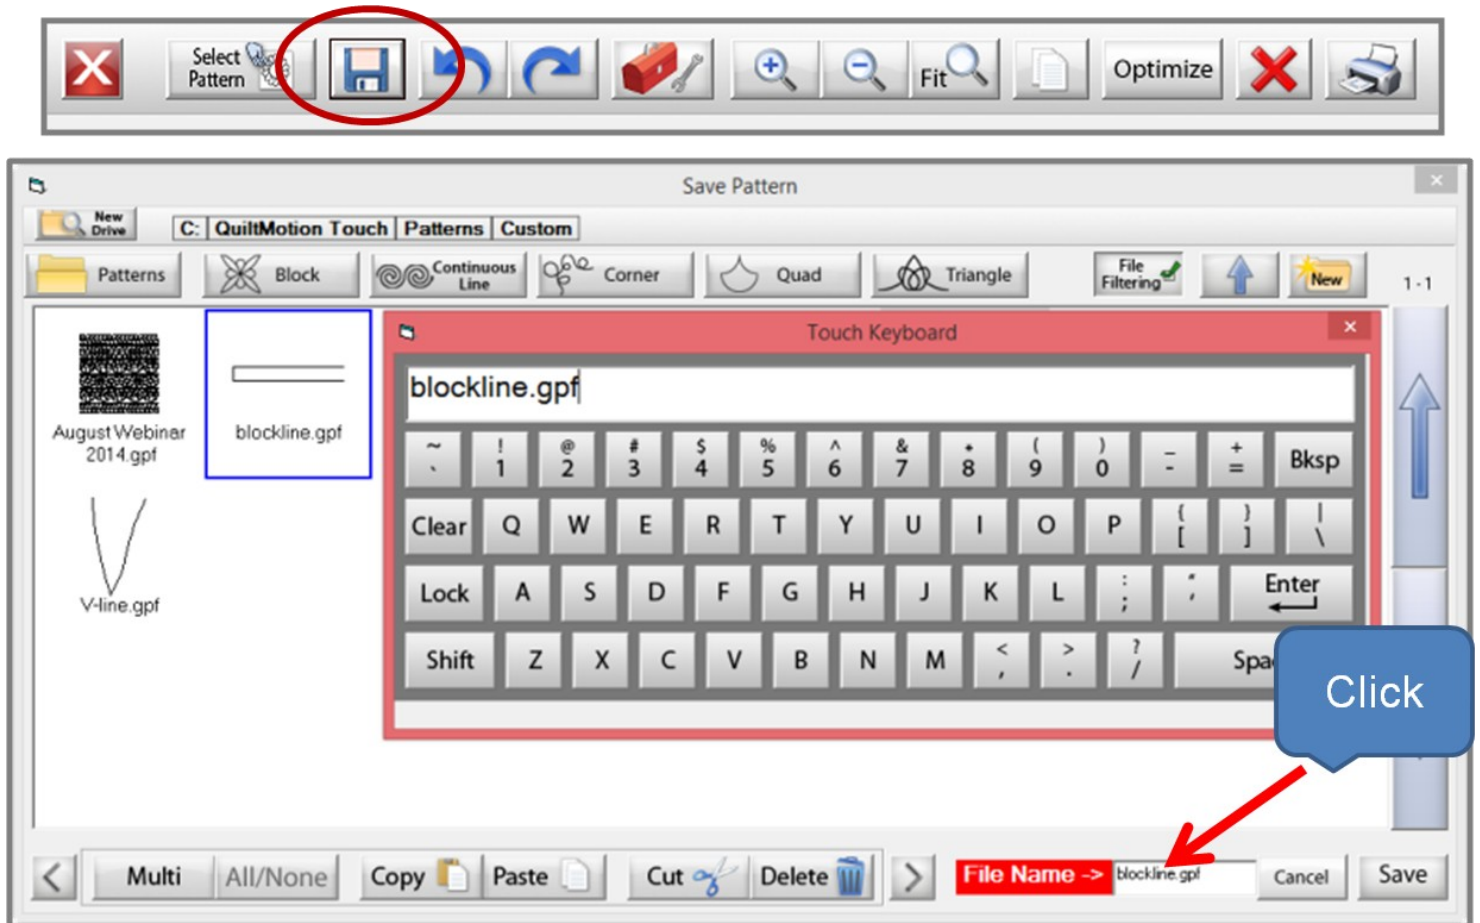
Select Pattern

Fit

Optimize

Save Pattern

New Drive

C: QuiltMotion Touch Patterns Custom

Patterns Block Continuous Line Corner Quad Triangle File Filtering New 1 - 1

August Webinar 2014.gpf

blockline.gpf

V-line.gpf

Touch Keyboard

blockline.gpf

~ ` ! 1 @ 2 # 3 $ 4 % 5 ^ 6 & 7 * 8 ( 9 ) 0 _ - + = Bksp

Clear Q W E R T Y U I O P { [ } ] | \

Lock A S D F G H J K L : ; " ' Enter

Shift Z X C V B N M < , > . ? / Spa

Click

Multi All/None Copy Paste Cut Delete File Name -> blockline.gpf Cancel Save